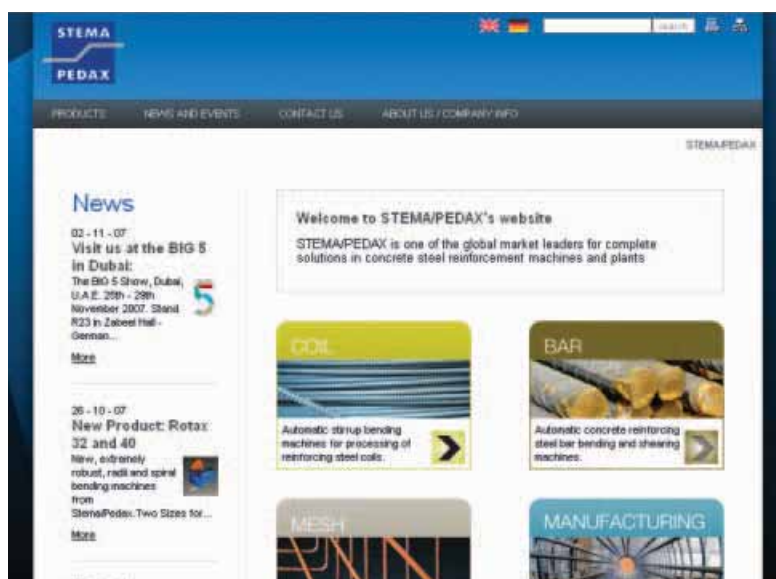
STEMA
PEDAX

search

PRODUCTS NEWS AND EVENTS CONTACT US ABOUT US / COMPANY INFO

STEMA/PEDAX

News

02 - 11 - 07
Visit us at the BIG 5 in Dubai:
The BIG 5 Show, Dubai, U.A.E. 25th - 29th November 2007. Stand R23 in Zabeel Hall - German...

More

26 - 10 - 07
New Product: Rotax 32 and 40
New, extremely robust, radii and spiral bending machines from StemaPedax. Two Sizes for...

More

Welcome to STEMA/PEDAX's website

STEMA/PEDAX is one of the global market leaders for complete solutions in concrete steel reinforcement machines and plants

COIL
Automatic stirrup bending machines for processing of reinforcing steel coils.

BAR
Automatic concrete reinforcing steel bar bending and shearing machines.

MESH

MANUFACTURING